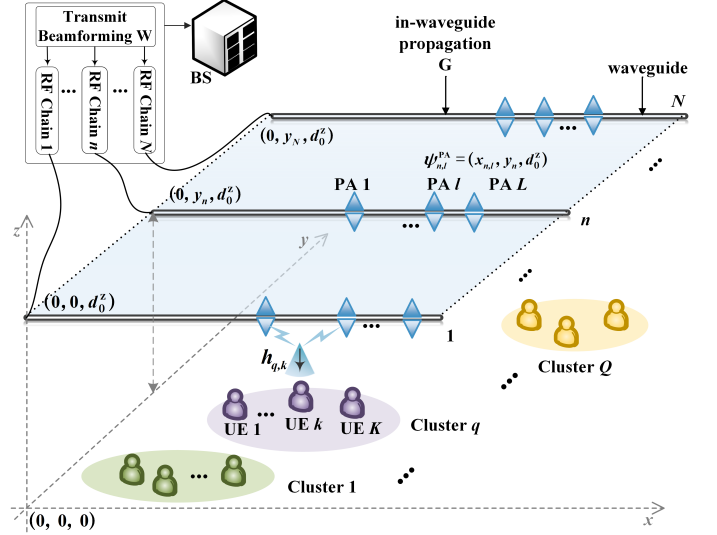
Transmit Beamforming W

RF Chain 1 ... RF Chain $n$ ... RF Chain $N$

BS

in-waveguide propagation G

waveguide

$N$

$(0, y_N, d_0^z)$

$\psi_{n,l}^{PA} = (x_{n,l}, y_n, d_0^z)$

$(0, y_n, d_0^z)$

PA 1

PA $l$

PA $L$

$n$

$z$

$y$

$(0, 0, d_0^z)$

1

$h_{q,k}$

Cluster $Q$

UE 1

UE $k$

UE $K$

Cluster $q$

Cluster 1

$(0, 0, 0)$

$x$